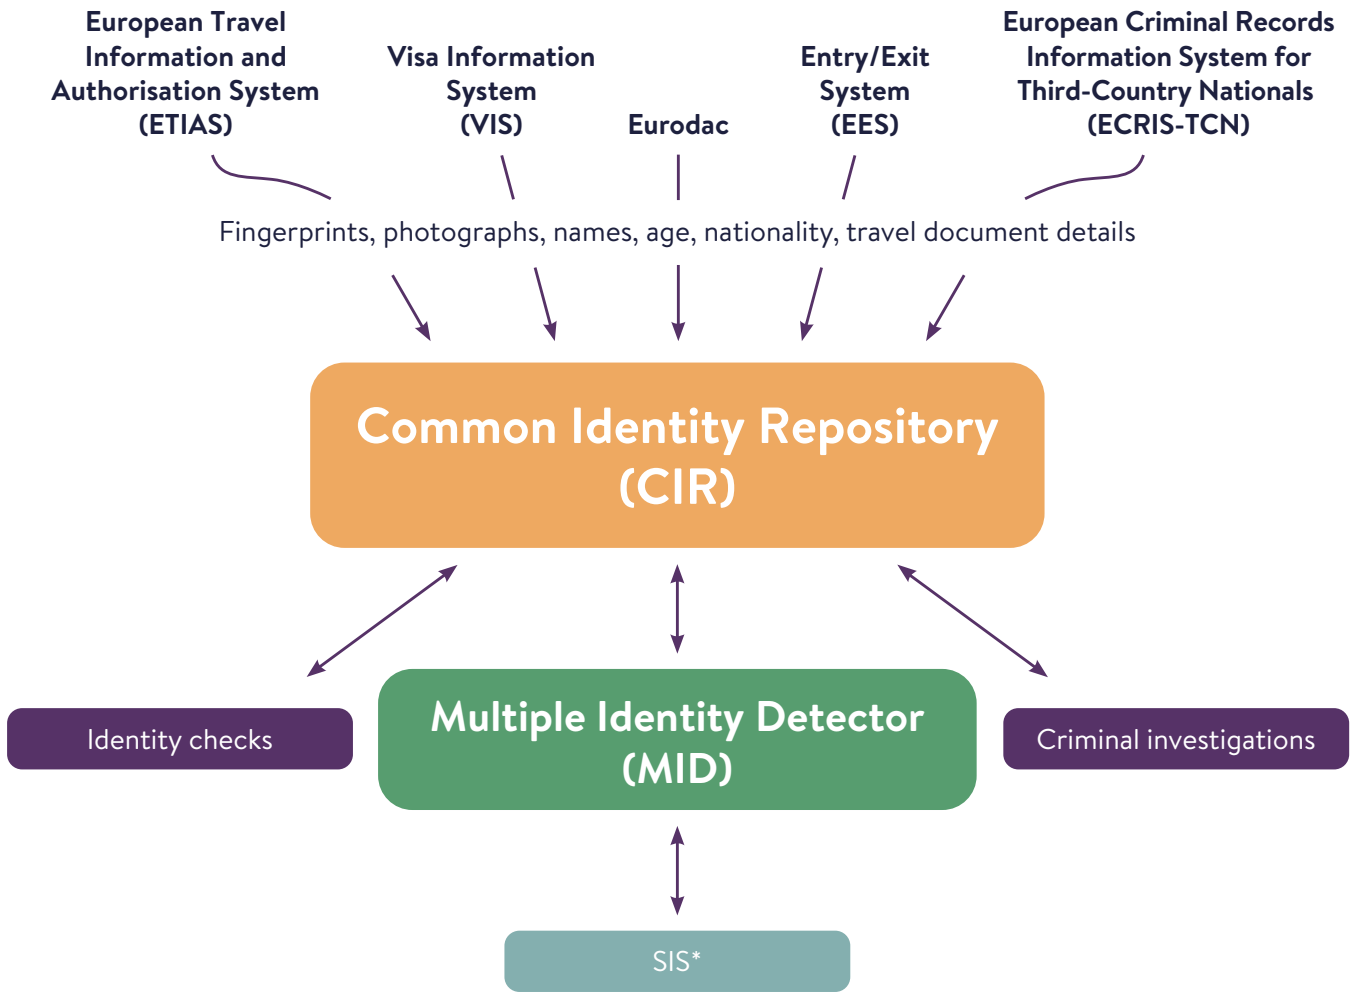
European Travel Information and Authorisation System (ETIAS)

Visa Information System (VIS)

Eurodac

Entry/Exit System (EES)

European Criminal Records Information System for Third-Country Nationals (ECRIS-TCN)

Fingerprints, photographs, names, age, nationality, travel document details

Common Identity Repository (CIR)

Identity checks

Multiple Identity Detector (MID)

Criminal investigations

SIS*